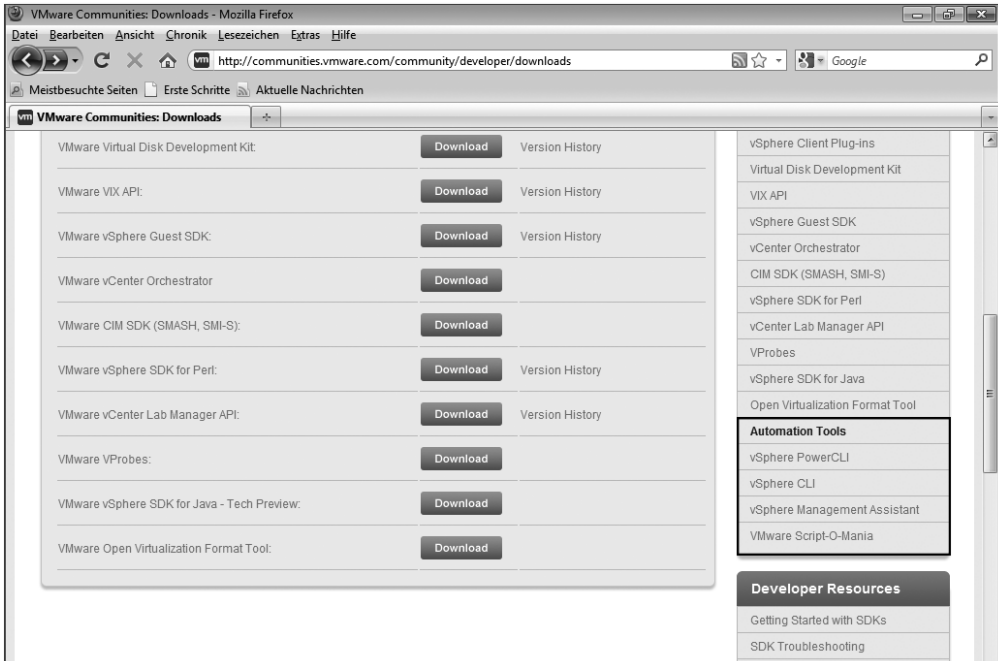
VMware Communities: Downloads - Mozilla Firefox

Datei Bearbeiten Ansicht Chronik Lesezeichen Extras Hilfe

http://communities.vmware.com/community/developer/downloads

Google

Meistbesuchte Seiten Erste Schritte Aktuelle Nachrichten

VMware Communities: Downloads

VMware Virtual Disk Development Kit: Download Version History

VMware VIX API: Download Version History

VMware vSphere Guest SDK: Download Version History

VMware vCenter Orchestrator Download

VMware CIM SDK (SMASH, SMI-S): Download

VMware vSphere SDK for Perl: Download Version History

VMware vCenter Lab Manager API: Download Version History

VMware VProbes: Download

VMware vSphere SDK for Java - Tech Preview: Download

VMware Open Virtualization Format Tool: Download

vSphere Client Plug-ins
Virtual Disk Development Kit
VIX API
vSphere Guest SDK
vCenter Orchestrator
CIM SDK (SMASH, SMI-S)
vSphere SDK for Perl
vCenter Lab Manager API
VProbes
vSphere SDK for Java
Open Virtualization Format Tool

Automation Tools
vSphere PowerCLI
vSphere CLI
vSphere Management Assistant
VMware Script-O-Mania

Developer Resources
Getting Started with SDKs
SDK Troubleshooting